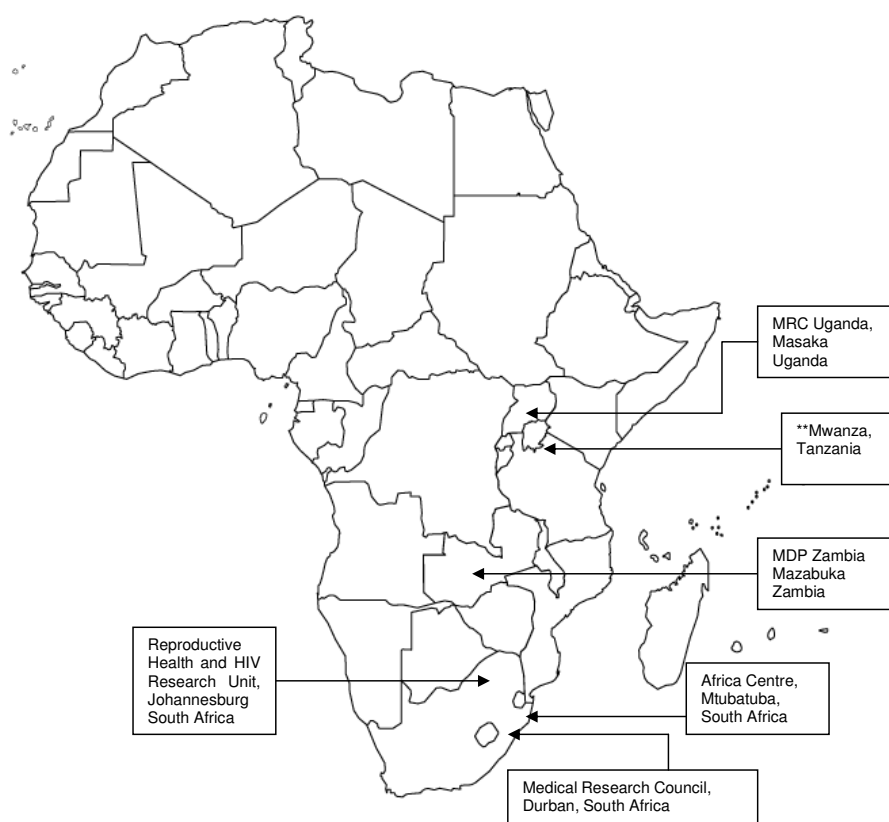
MRC Uganda, Masaka Uganda

**Mwanza, Tanzania

MDP Zambia Mazabuka Zambia

Reproductive Health and HIV Research Unit, Johannesburg South Africa

Africa Centre, Mtubatuba, South Africa

Medical Research Council, Durban, South Africa